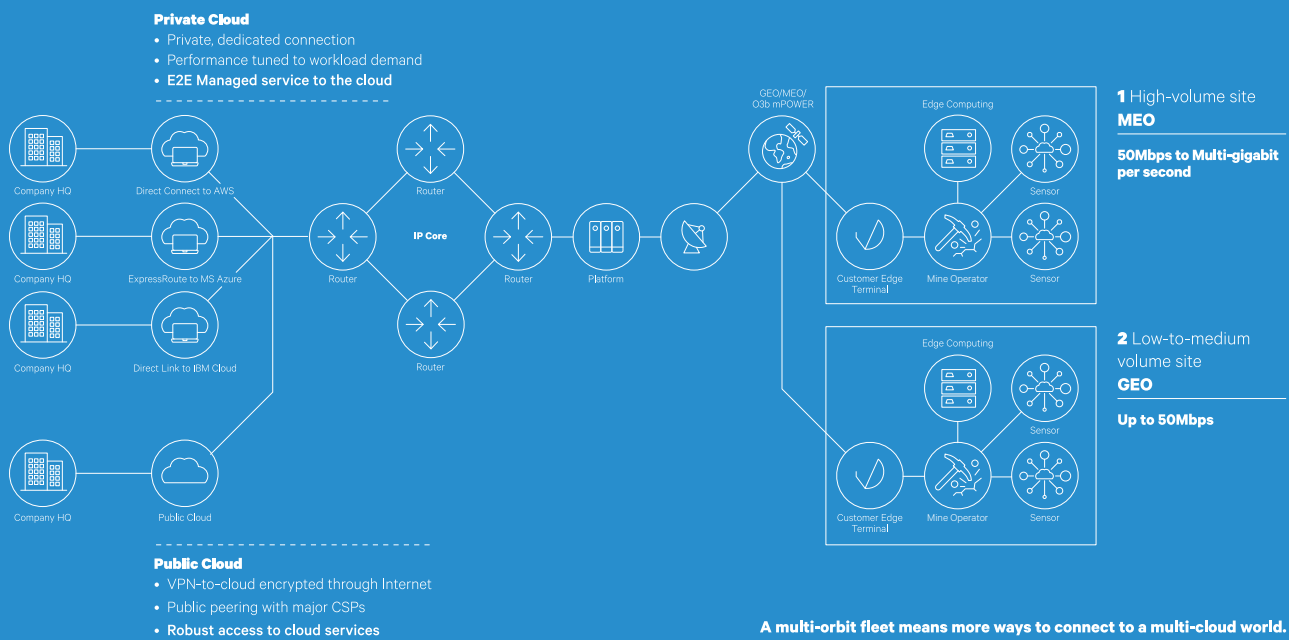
**Private Cloud**
• Private, dedicated connection
• Performance tuned to workload demand
• **E2E Managed service to the cloud**

Company HQ
Direct Connect to AWS
Company HQ
ExpressRoute to MS Azure
Company HQ
Direct Link to IBM Cloud
Company HQ
Public Cloud

Router
Router
IP Core
Router
Router
Router
Platform

GEO/MEO/ O3b mPOWER

Edge Computing
Sensor
Customer Edge Terminal
Mine Operator
Sensor

**1** High-volume site
**MEO**
**50Mbps to Multi-gigabit per second**

Edge Computing
Sensor
Customer Edge Terminal
Mine Operator
Sensor

**2** Low-to-medium volume site
**GEO**
**Up to 50Mbps**

**Public Cloud**
• VPN-to-cloud encrypted through Internet
• Public peering with major CSPs
• **Robust access to cloud services**

**A multi-orbit fleet means more ways to connect to a multi-cloud world.**